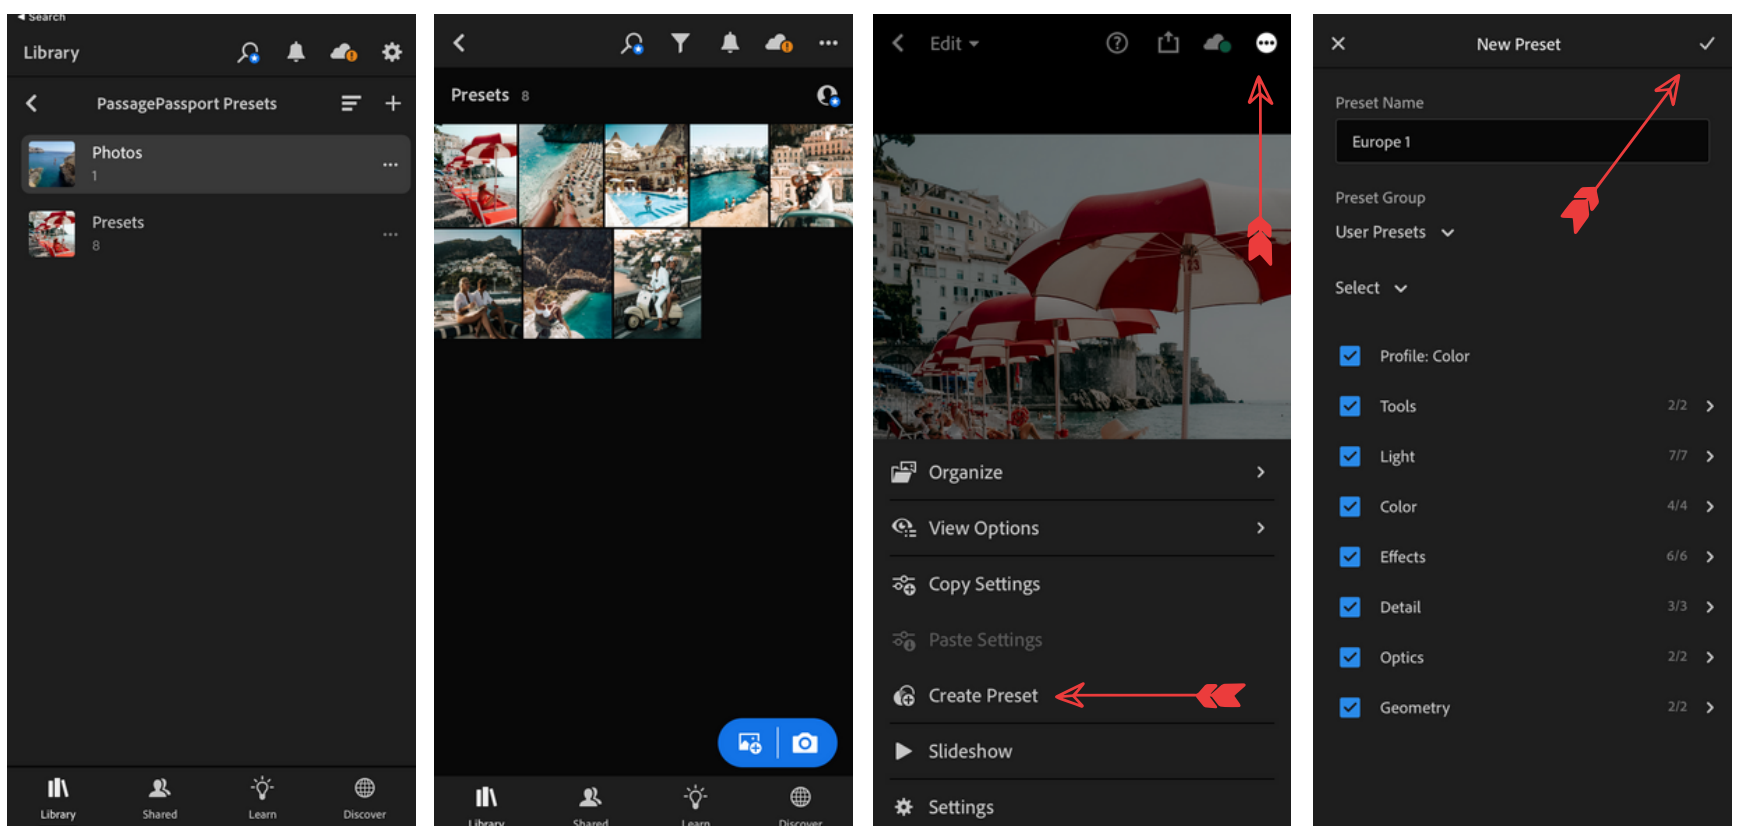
◂ Search
Library

PassagePassport Presets

Photos
1

Presets
8

Library
Shared
Learn
Discover

Presets 8

Library
Shared
Learn
Discover

Edit

Organize
View Options
Copy Settings
Paste Settings
Create Preset
Slideshow
Settings

New Preset

Preset Name
Europe 1

Preset Group
User Presets

Select

Profile: Color
Tools 2/2
Light 7/7
Color 4/4
Effects 6/6
Detail 3/3
Optics 2/2
Geometry 2/2